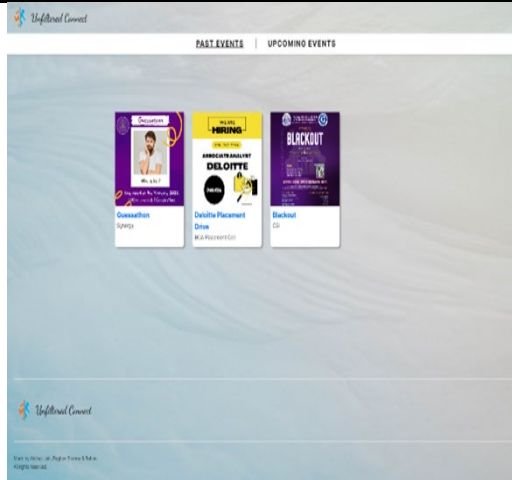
Unfiltered Connect

PAST EVENTS | UPCOMING EVENTS

Guessathon

Who is he?

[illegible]

Guessathon
Synergy

WE ARE HIRING

ASSOCIATE ANALYST
DELOITTE

Deloitte.

Deloitte Placement Drive
MCA Placement Cell

BLACKOUT

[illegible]

Blackout
CSI

Unfiltered Connect

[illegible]
All rights reserved